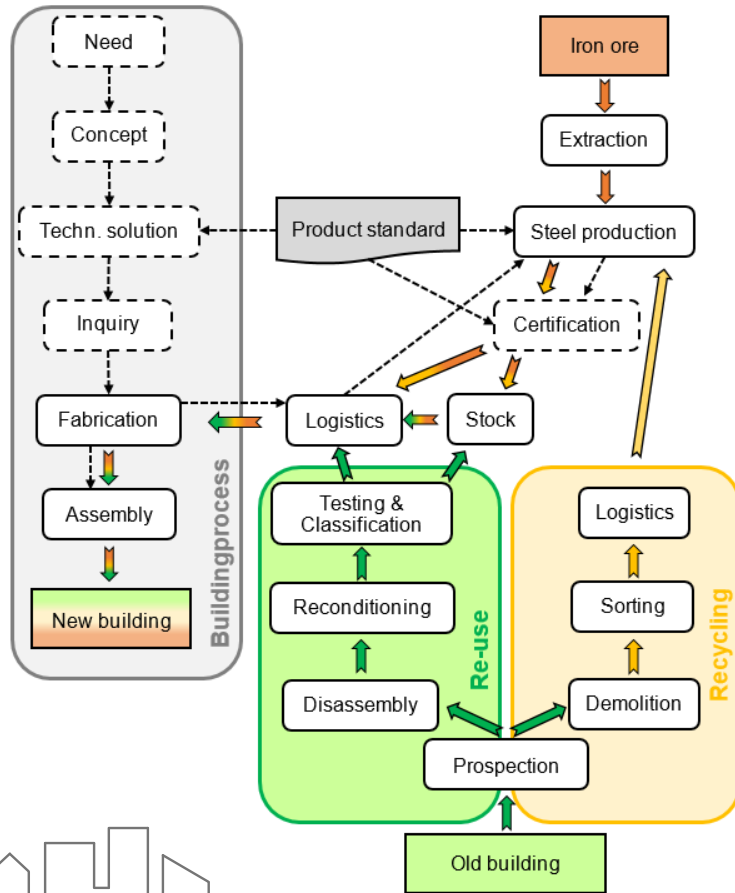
Need

Concept

Techn. solution

Inquiry

Fabrication

Assembly

New building

Buildingprocess

Iron ore

Extraction

Product standard

Steel production

Certification

Logistics

Stock

Testing & Classification

Reconditioning

Disassembly

Re-use

Logistics

Sorting

Demolition

Recycling

Prospection

Old building